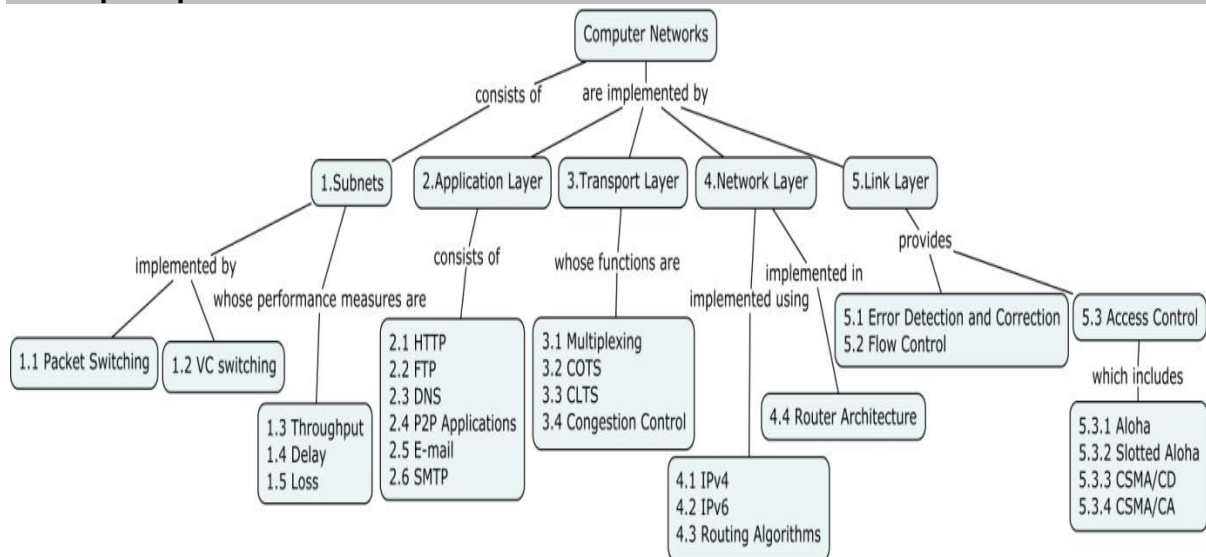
Computer Networks

consists of

are implemented by

1.Subnets

2.Application Layer

3.Transport Layer

4.Network Layer

5.Link Layer

implemented by

whose performance measures are

consists of

whose functions are

implemented in

implemented using

provides

1.1 Packet Switching

1.2 VC switching

1.3 Throughput
1.4 Delay
1.5 Loss

2.1 HTTP
2.2 FTP
2.3 DNS
2.4 P2P Applications
2.5 E-mail
2.6 SMTP

3.1 Multiplexing
3.2 COTS
3.3 CLTS
3.4 Congestion Control

4.4 Router Architecture

4.1 IPv4
4.2 IPv6
4.3 Routing Algorithms

5.1 Error Detection and Correction
5.2 Flow Control

5.3 Access Control

which includes

5.3.1 Aloha
5.3.2 Slotted Aloha
5.3.3 CSMA/CD
5.3.4 CSMA/CA